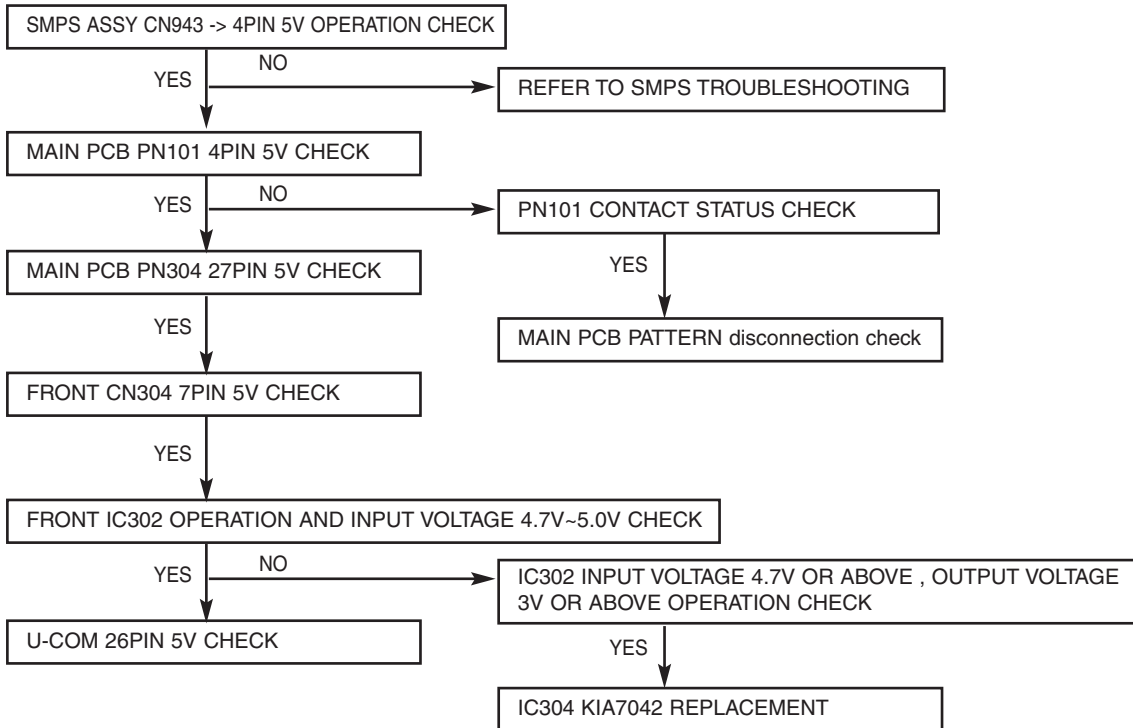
SMPS ASSY CN943 -> 4PIN 5V OPERATION CHECK

YES

NO

REFER TO SMPS TROUBLESHOOTING

MAIN PCB PN101 4PIN 5V CHECK

YES

NO

PN101 CONTACT STATUS CHECK

YES

MAIN PCB PN304 27PIN 5V CHECK

YES

MAIN PCB PATTERN disconnection check

FRONT CN304 7PIN 5V CHECK

YES

FRONT IC302 OPERATION AND INPUT VOLTAGE 4.7V~5.0V CHECK

YES

NO

IC302 INPUT VOLTAGE 4.7V OR ABOVE , OUTPUT VOLTAGE 3V OR ABOVE OPERATION CHECK

U-COM 26PIN 5V CHECK

YES

IC304 KIA7042 REPLACEMENT